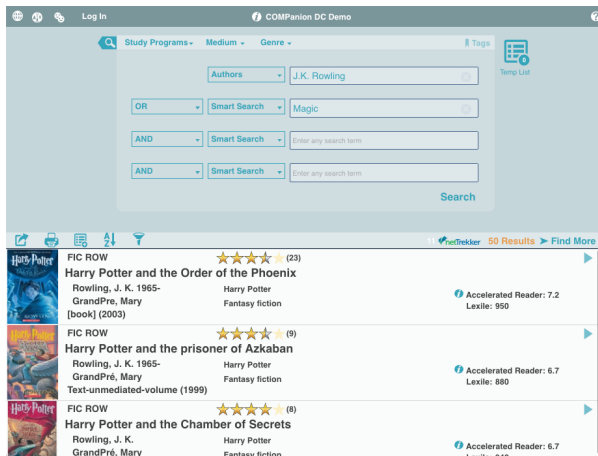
Log In

COMPanion DC Demo

Study Programs ▾ Medium ▾ Genre ▾

Tags

Temp List

Authors ▾ J.K. Rowling

OR ▾ Smart Search ▾ Magic

AND ▾ Smart Search ▾ Enter any search term

AND ▾ Smart Search ▾ Enter any search term

Search

netTrekker 50 Results ➤ Find More

FIC ROW (23)
Harry Potter and the Order of the Phoenix
Rowling, J. K. 1965- Harry Potter
GrandPre, Mary Fantasy fiction
[book] (2003)
Accelerated Reader: 7.2
Lexile: 950

FIC ROW (9)
Harry Potter and the prisoner of Azkaban
Rowling, J. K. 1965- Harry Potter
GrandPré, Mary Fantasy fiction
Text-unmediated-volume (1999)
Accelerated Reader: 6.7
Lexile: 880

FIC ROW (8)
Harry Potter and the Chamber of Secrets
Rowling, J. K. Harry Potter
GrandPré, Mary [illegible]
Accelerated Reader: 6.7
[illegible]